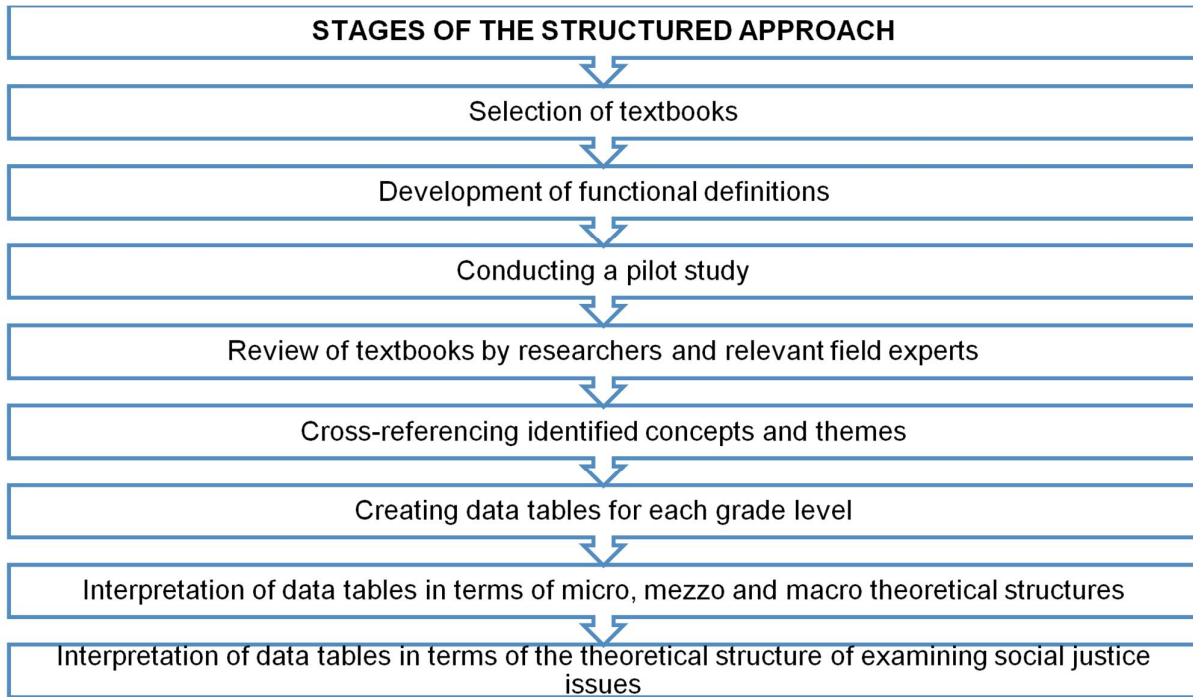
STAGES OF THE STRUCTURED APPROACH

Selection of textbooks

Development of functional definitions

Conducting a pilot study

Review of textbooks by researchers and relevant field experts

Cross-referencing identified concepts and themes

Creating data tables for each grade level

Interpretation of data tables in terms of micro, mezzo and macro theoretical structures

Interpretation of data tables in terms of the theoretical structure of examining social justice issues